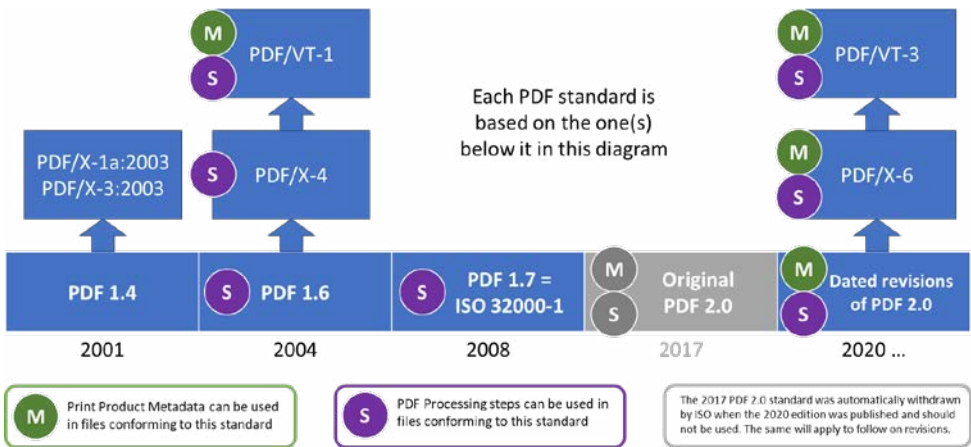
M
S
PDF/VT-1

M
S
PDF/VT-3

Each PDF standard is based on the one(s) below it in this diagram

PDF/X-1a:2003
PDF/X-3:2003

S
PDF/X-4

M
S
PDF/X-6

PDF 1.4

S
PDF 1.6

S
PDF 1.7 = ISO 32000-1

M
S
Original PDF 2.0

M
S
Dated revisions of PDF 2.0

2001

2004

2008

2017

2020 ...

M
Print Product Metadata can be used in files conforming to this standard

S
PDF Processing steps can be used in files conforming to this standard

The 2017 PDF 2.0 standard was automatically withdrawn by ISO when the 2020 edition was published and should not be used. The same will apply to follow on revisions.